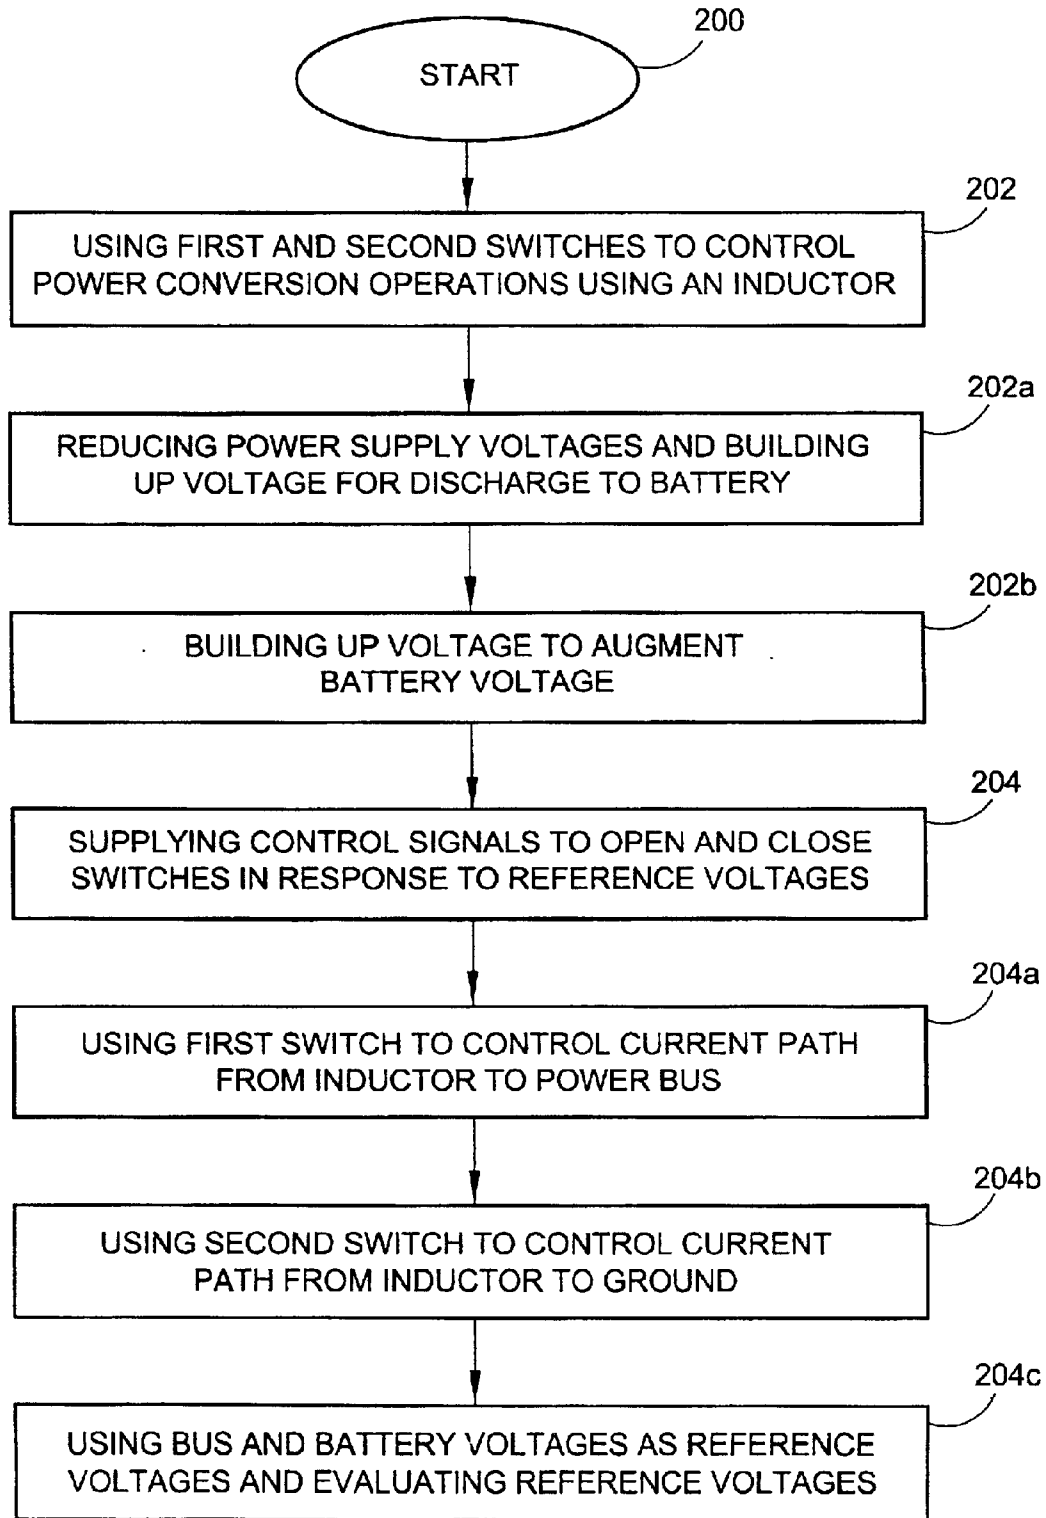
200

START

202

USING FIRST AND SECOND SWITCHES TO CONTROL POWER CONVERSION OPERATIONS USING AN INDUCTOR

202a

REDUCING POWER SUPPLY VOLTAGES AND BUILDING UP VOLTAGE FOR DISCHARGE TO BATTERY

202b

BUILDING UP VOLTAGE TO AUGMENT BATTERY VOLTAGE

204

SUPPLYING CONTROL SIGNALS TO OPEN AND CLOSE SWITCHES IN RESPONSE TO REFERENCE VOLTAGES

204a

USING FIRST SWITCH TO CONTROL CURRENT PATH FROM INDUCTOR TO POWER BUS

204b

USING SECOND SWITCH TO CONTROL CURRENT PATH FROM INDUCTOR TO GROUND

204c

USING BUS AND BATTERY VOLTAGES AS REFERENCE VOLTAGES AND EVALUATING REFERENCE VOLTAGES